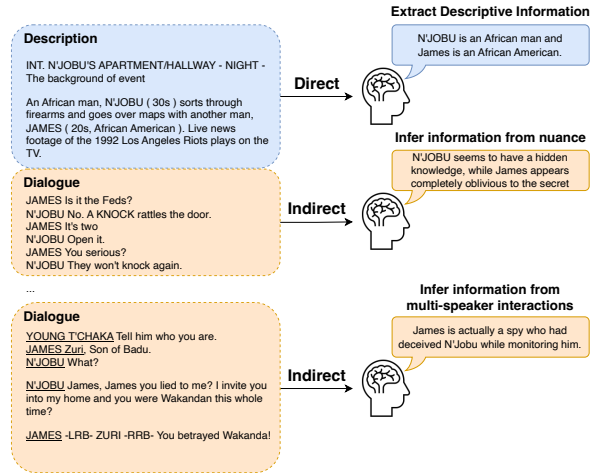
Description

INT. N'JOBU'S APARTMENT/HALLWAY - NIGHT - The background of event

An African man, N'JOBU ( 30s ) sorts through firearms and goes over maps with another man, JAMES ( 20s, African American ). Live news footage of the 1992 Los Angeles Riots plays on the TV.

Direct

Extract Descriptive Information

N'JOBU is an African man and James is an African American.

Dialogue

JAMES Is it the Feds?
N'JOBU No. A KNOCK rattles the door.
JAMES It's two
N'JOBU Open it.
JAMES You serious?
N'JOBU They won't knock again.

Indirect

Infer information from nuance

N'JOBU seems to have a hidden knowledge, while James appears completely oblivious to the secret

...

Dialogue

YOUNG T'CHAKA Tell him who you are.
JAMES Zuri, Son of Badu.
N'JOBU What?

N'JOBU James, James you lied to me? I invite you into my home and you were Wakandan this whole time?

JAMES -LRB- ZURI -RRB- You betrayed Wakanda!

Indirect

Infer information from multi-speaker interactions

James is actually a spy who had deceived N'Jobu while monitoring him.